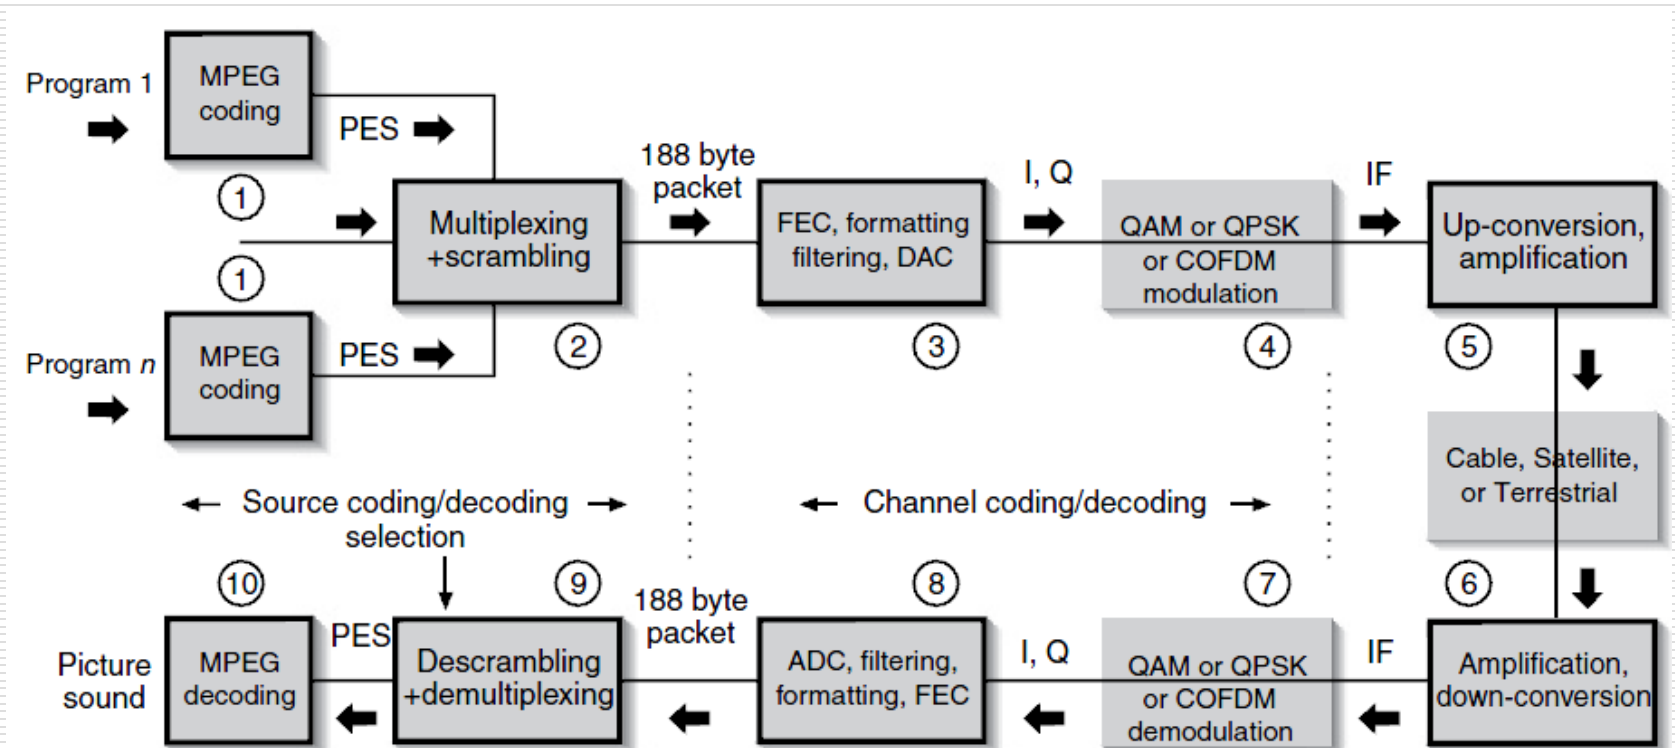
Program 1

MPEG coding

PES

①

①

Multiplexing +scrambling

188 byte packet

FEC, formatting filtering, DAC

I, Q

QAM or QPSK or COFDM modulation

IF

Up-conversion, amplification

Program $n$

MPEG coding

PES

②

③

④

⑤

Cable, Satellite, or Terrestrial

← Source coding/decoding →

← Channel coding/decoding →

selection

⑩

⑨

188 byte packet

⑧

⑦

⑥

PES

I, Q

IF

Picture sound

MPEG decoding

Descrambling +demultiplexing

ADC, filtering, formatting, FEC

QAM or QPSK or COFDM demodulation

Amplification, down-conversion